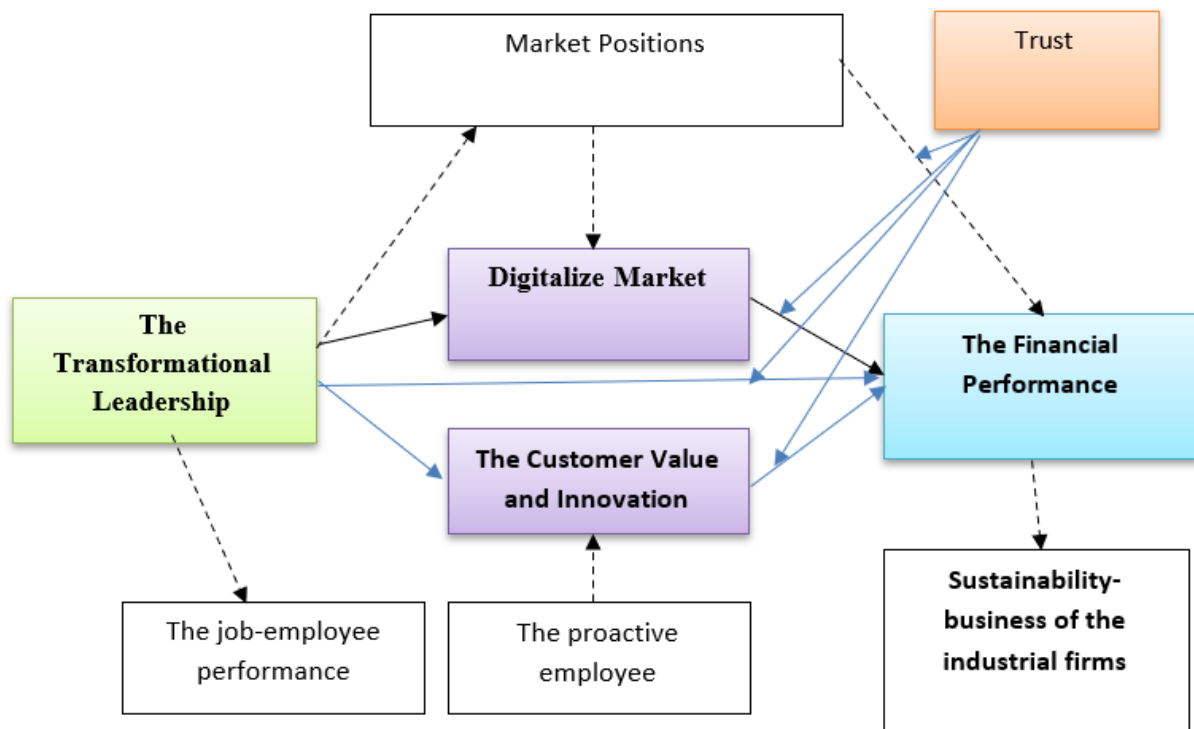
Market Positions

Trust

Digitalize Market

The Transformational Leadership

The Financial Performance

The Customer Value and Innovation

Sustainability-business of the industrial firms

The job-employee performance

The proactive employee